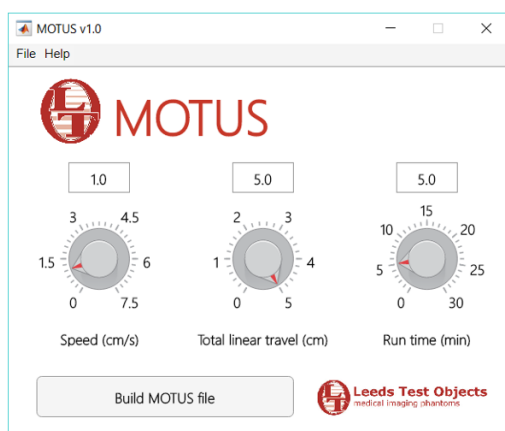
MOTUS v1.0

File Help

MOTUS

1.0

3 4.5
1.5 6
0 7.5

Speed (cm/s)

5.0

2 3
1 4
0 5

Total linear travel (cm)

5.0

15
10 20
5 25
0 30

Run time (min)

Build MOTUS file

Leeds Test Objects
medical imaging phantoms